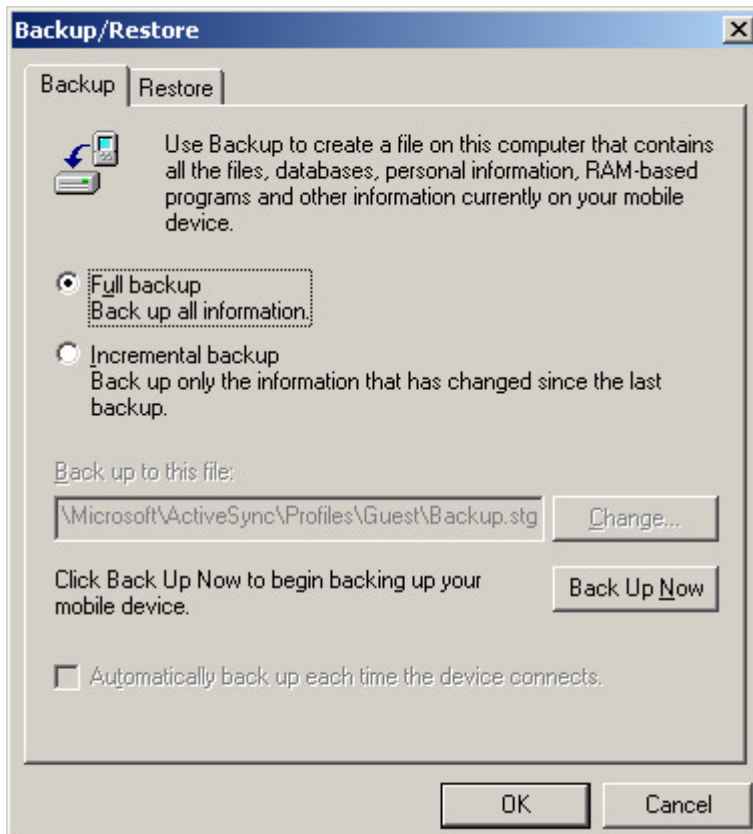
Backup/Restore

Backup | Restore

Use Backup to create a file on this computer that contains all the files, databases, personal information, RAM-based programs and other information currently on your mobile device.

Full backup
Back up all information.

Incremental backup
Back up only the information that has changed since the last backup.

Back up to this file:

\Microsoft\ActiveSync\Profiles\Guest\Backup.stg

Change...

Click Back Up Now to begin backing up your mobile device.

Back Up Now

Automatically back up each time the device connects.

OK

Cancel